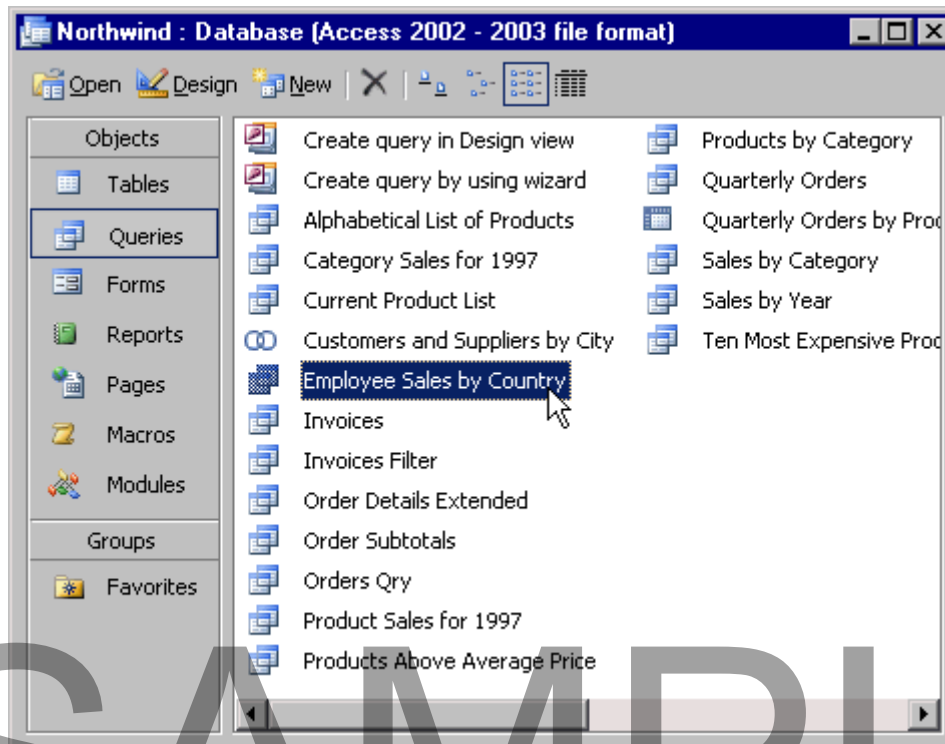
Northwind : Database (Access 2002 - 2003 file format)

Open Design New

Objects
Tables
Queries
Forms
Reports
Pages
Macros
Modules
Groups
Favorites

Create query in Design view
Create query by using wizard
Alphabetical List of Products
Category Sales for 1997
Current Product List
Customers and Suppliers by City
Employee Sales by Country
Invoices
Invoices Filter
Order Details Extended
Order Subtotals
Orders Qry
Product Sales for 1997
Products Above Average Price

Products by Category
Quarterly Orders
Quarterly Orders by Proc
Sales by Category
Sales by Year
Ten Most Expensive Proc

SAMPL